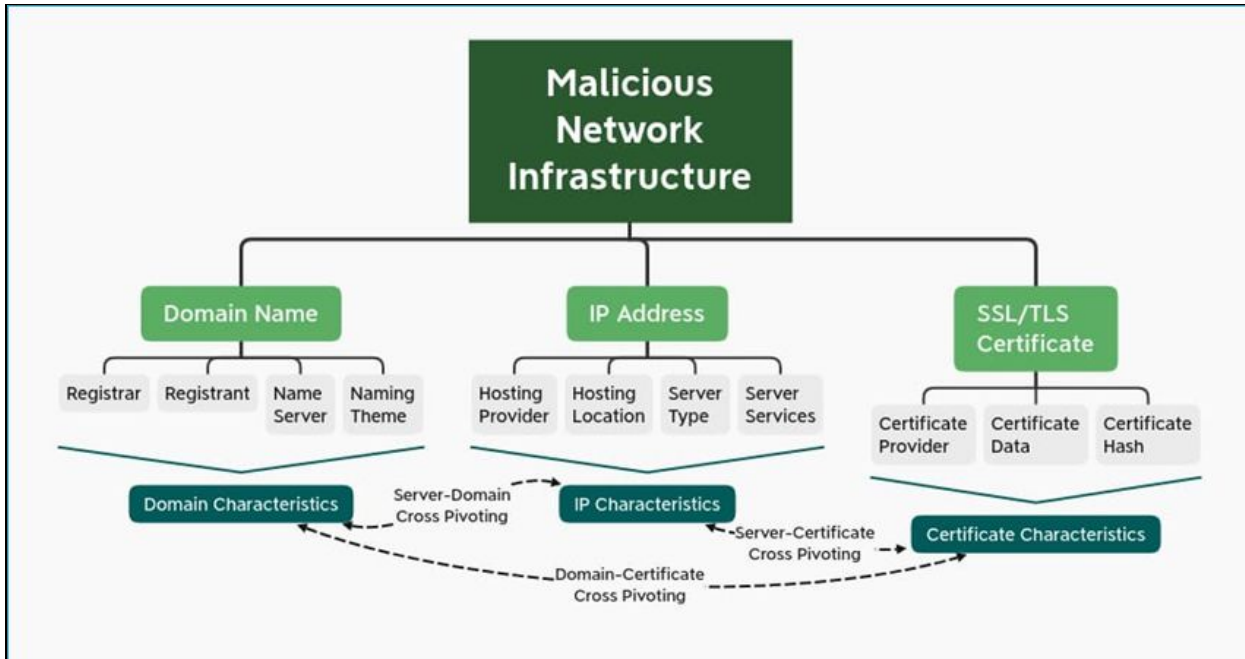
Malicious Network Infrastructure

Domain Name

Registrar

Registrant

Name Server

Naming Theme

IP Address

Hosting Provider

Hosting Location

Server Type

Server Services

SSL/TLS Certificate

Certificate Provider

Certificate Data

Certificate Hash

Domain Characteristics

Server-Domain Cross Pivoting

IP Characteristics

Server-Certificate Cross Pivoting

Certificate Characteristics

Domain-Certificate Cross Pivoting